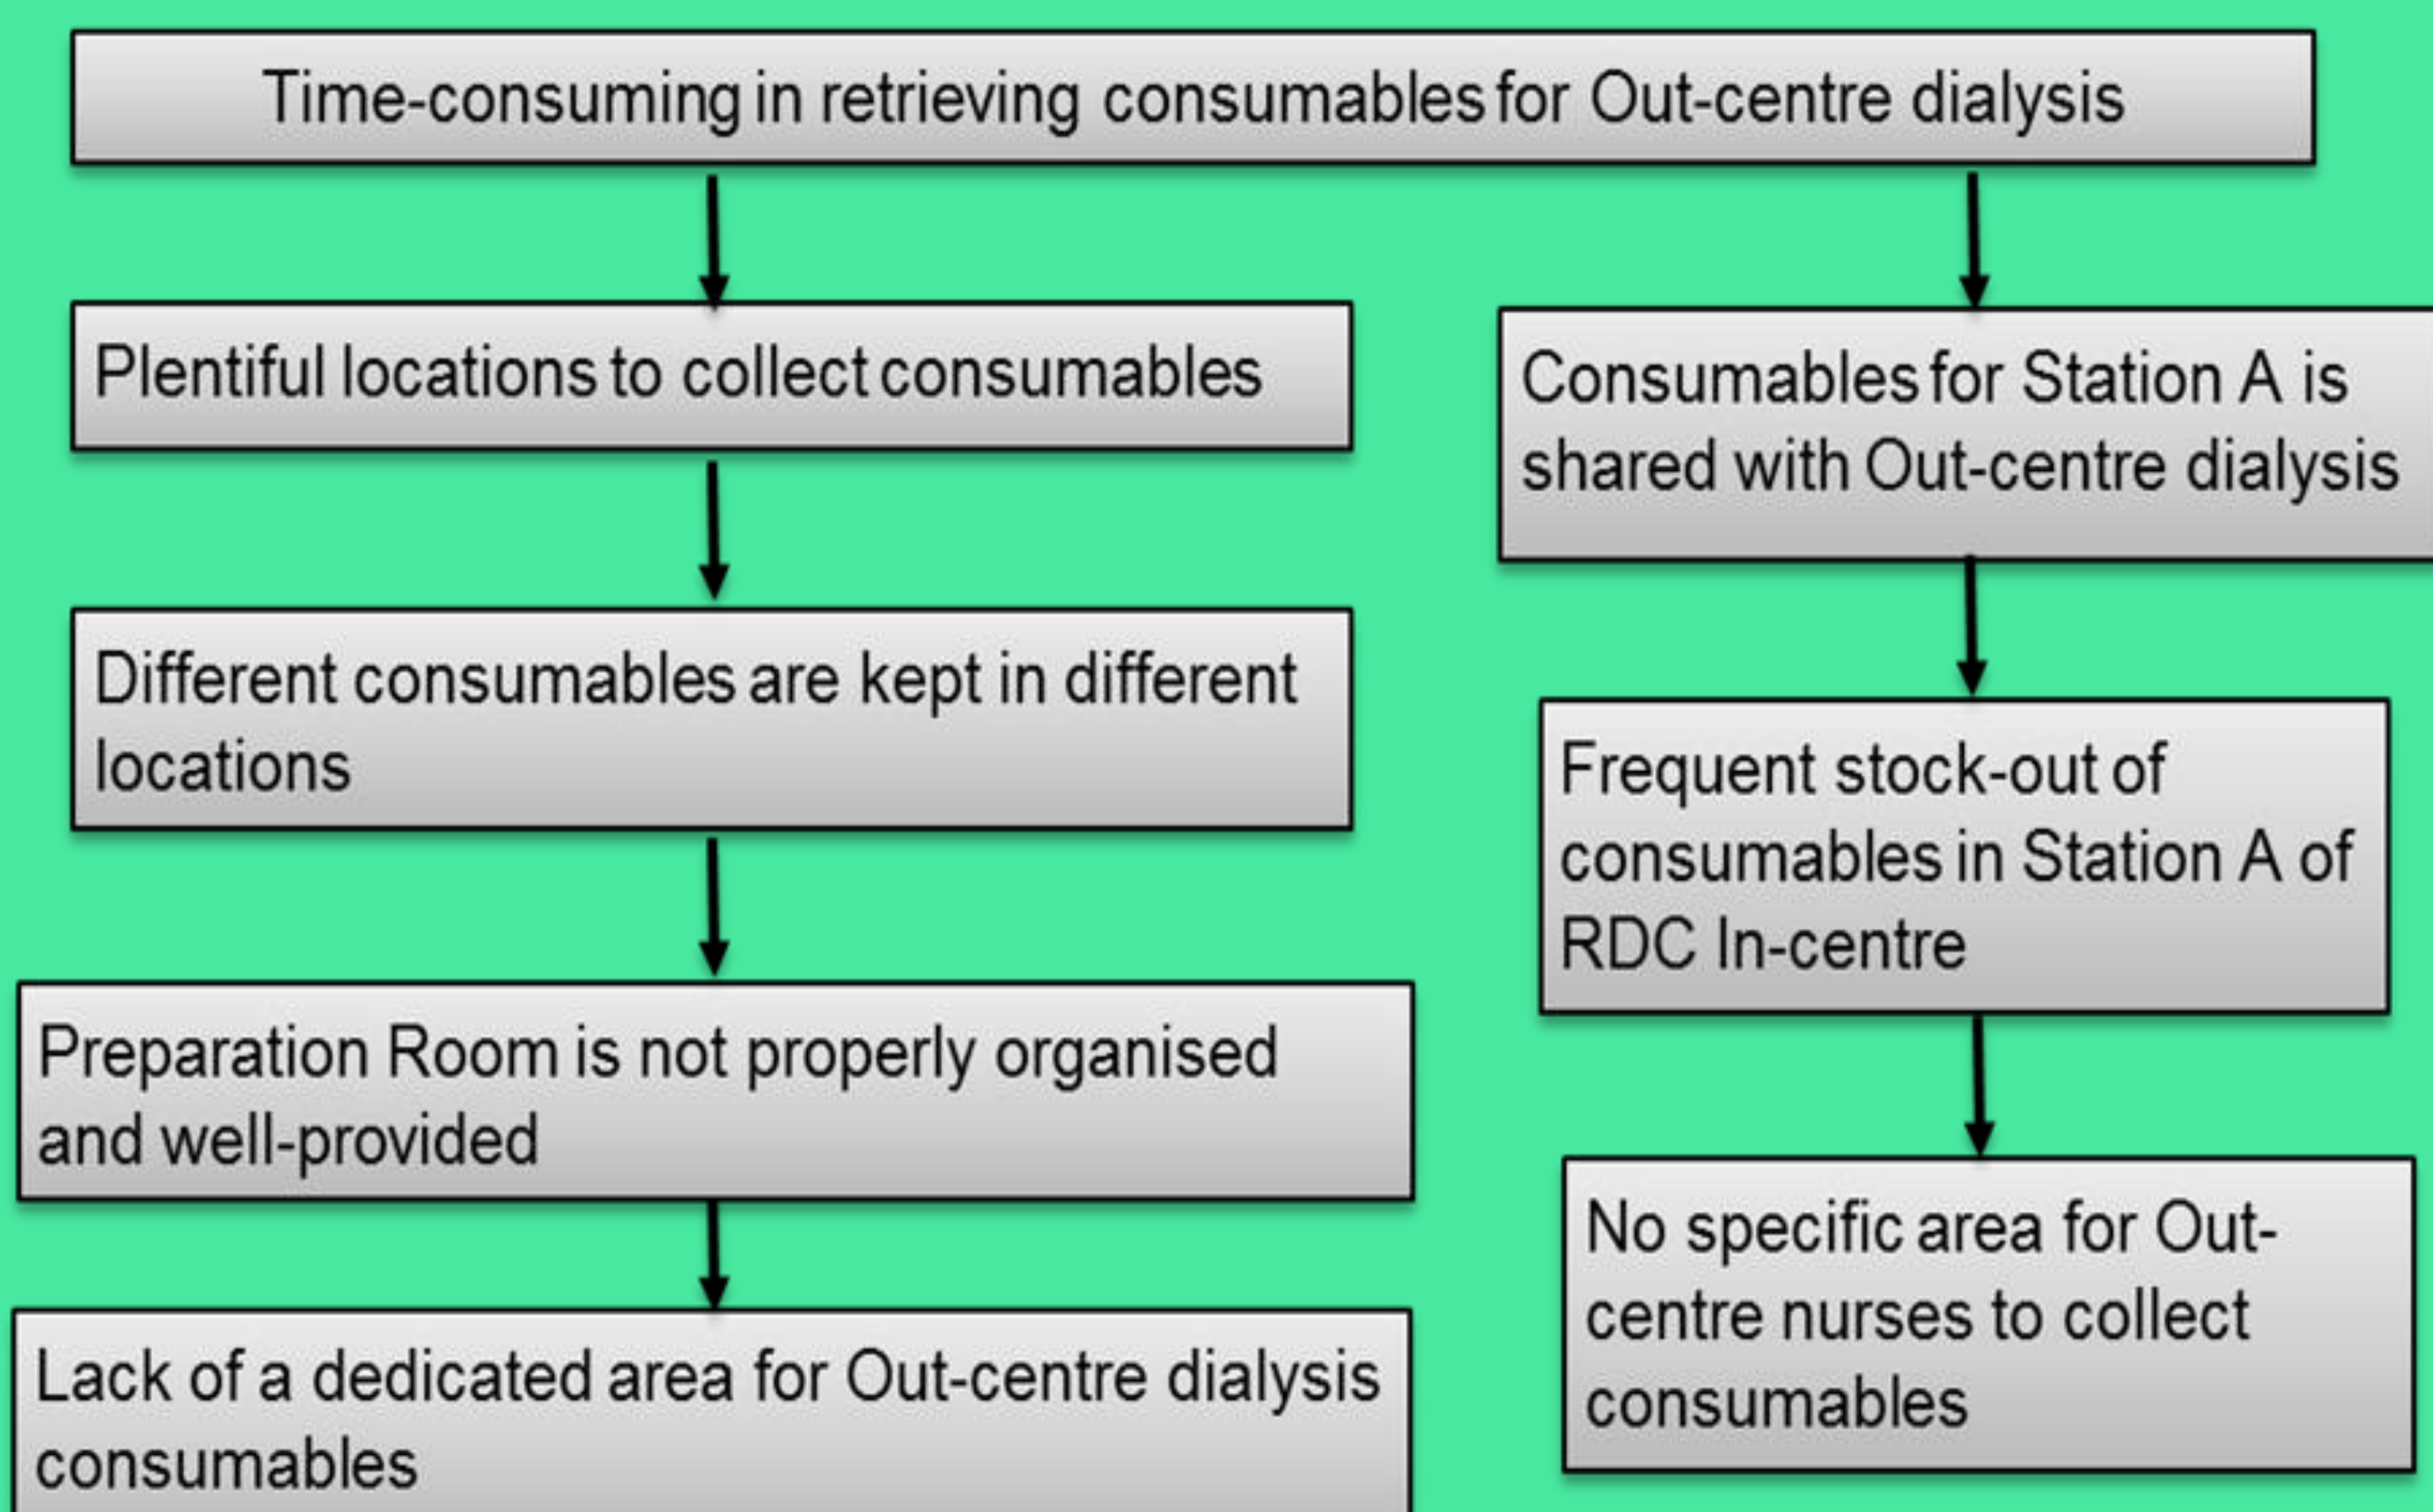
Time-consuming in retrieving consumables for Out-centre dialysis

Plentiful locations to collect consumables

Different consumables are kept in different locations

Preparation Room is not properly organised and well-provided

Lack of a dedicated area for Out-centre dialysis consumables

Consumables for Station A is shared with Out-centre dialysis

Frequent stock-out of consumables in Station A of RDC In-centre

No specific area for Out-centre nurses to collect consumables